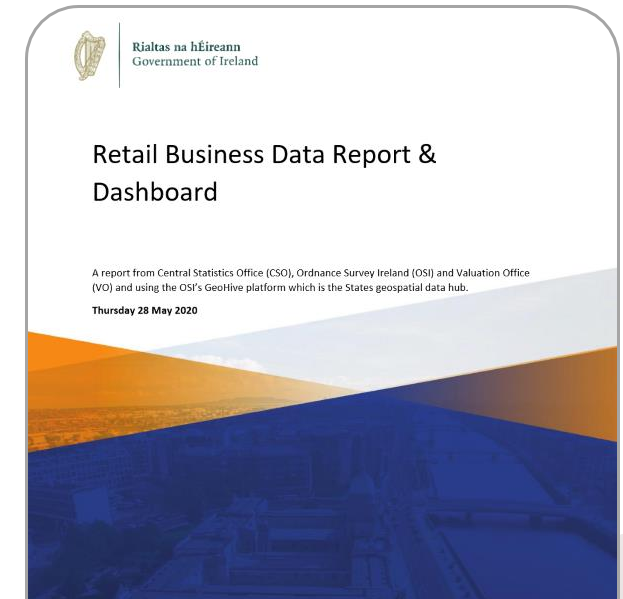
Rialtas na hÉireann
Government of Ireland

Retail Business Data Report & Dashboard

A report from Central Statistics Office (CSO), Ordnance Survey Ireland (OSI) and Valuation Office (VO) and using the OSI's GeoHive platform which is the States geospatial data hub.

Thursday 28 May 2020